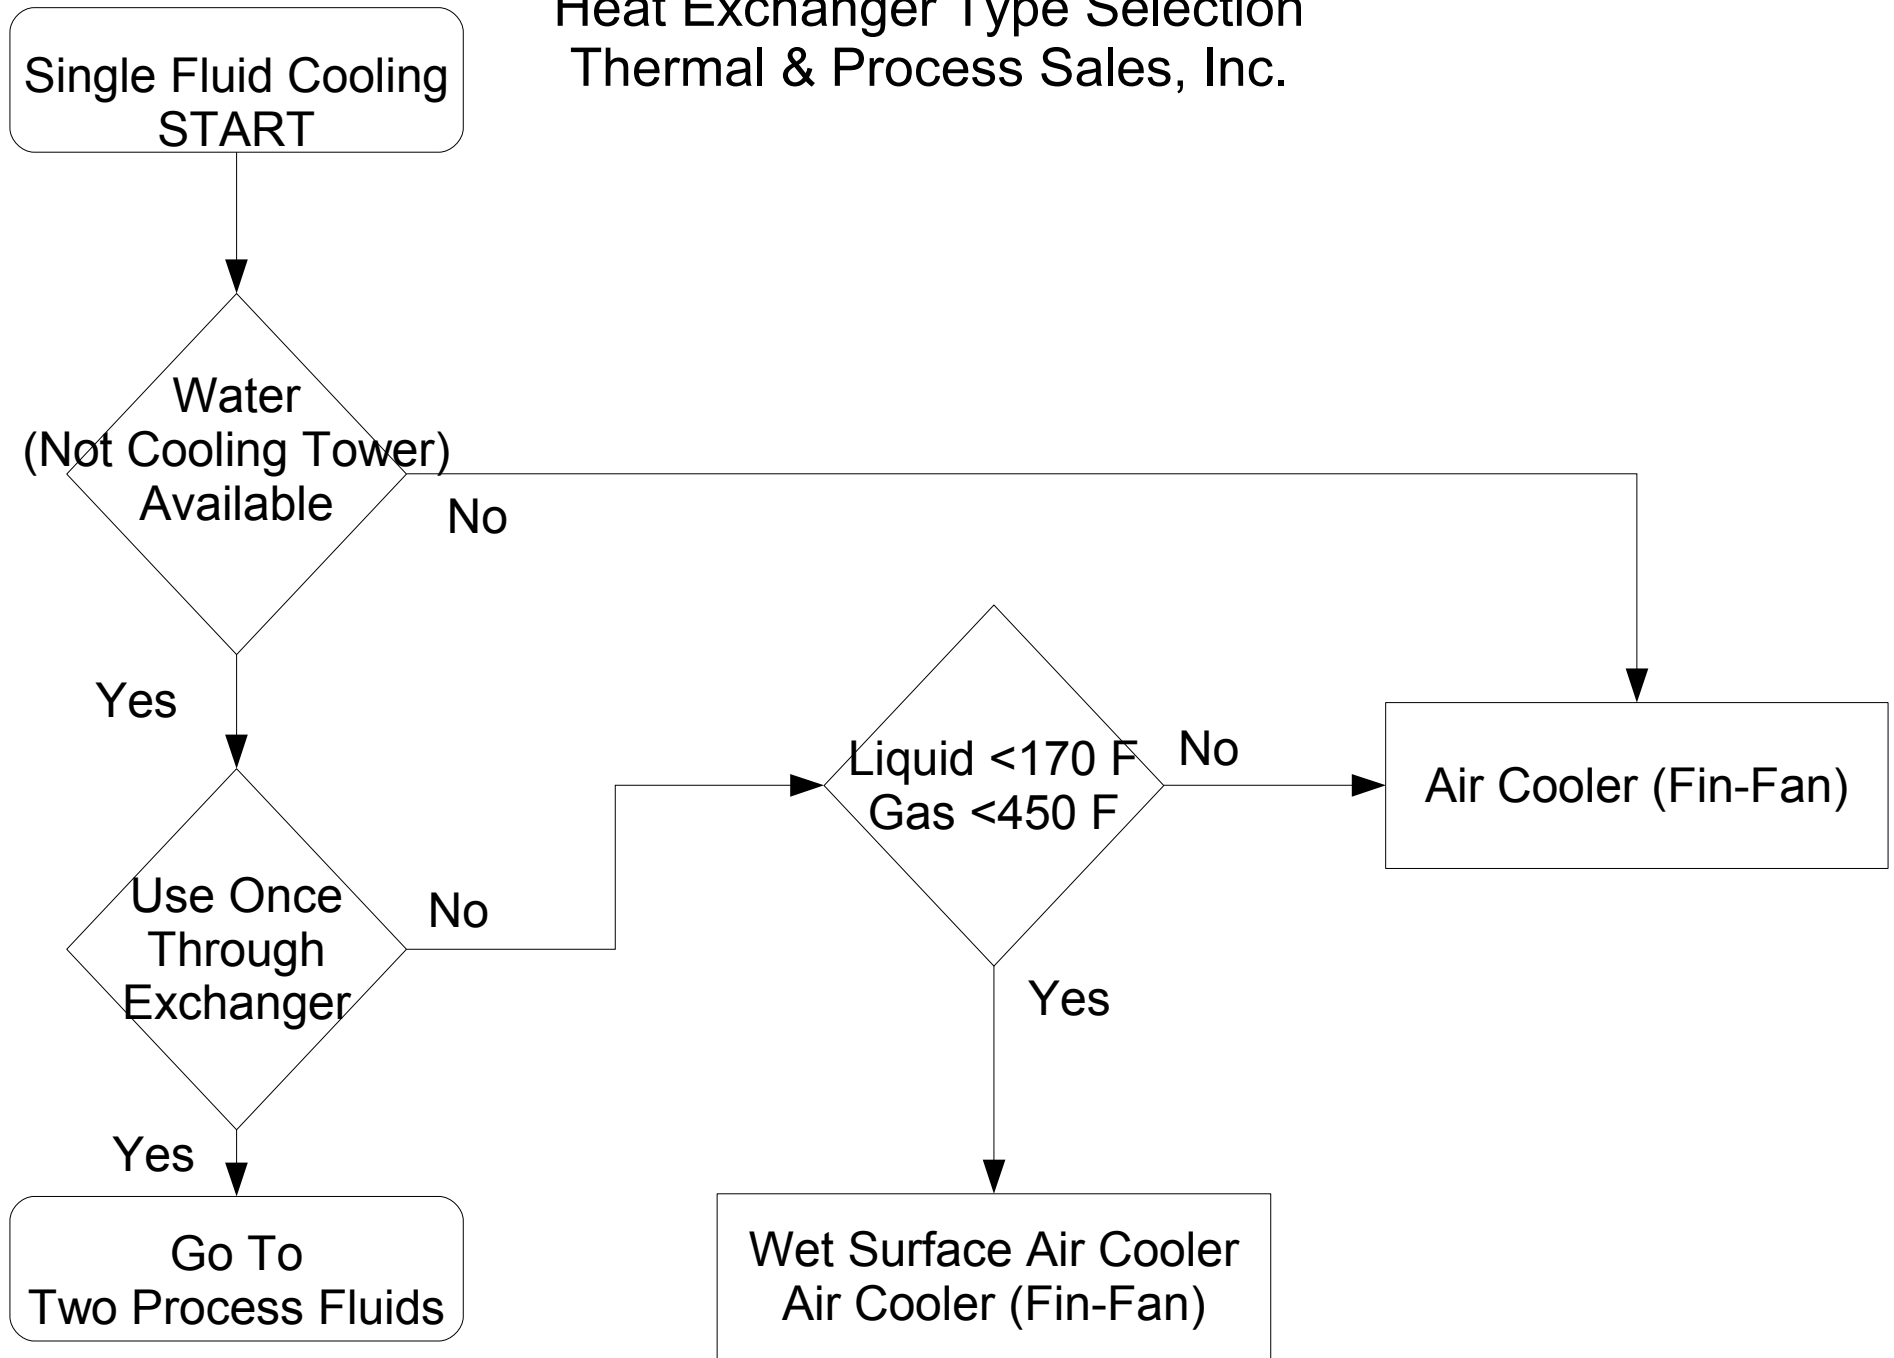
Heat Exchanger Type Selection
Thermal & Process Sales, Inc.

Single Fluid Cooling
START

Water
(Not Cooling Tower)
Available

No

Yes

Use Once
Through
Exchanger

No

Yes

Go To
Two Process Fluids

Liquid <170 F
Gas <450 F

No

Yes

Air Cooler (Fin-Fan)

Wet Surface Air Cooler
Air Cooler (Fin-Fan)